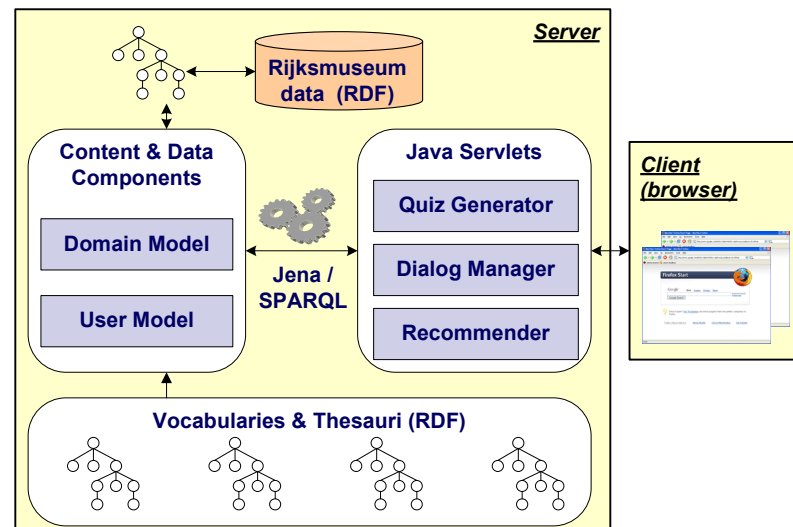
Server

Rijksmuseum data (RDF)

Content & Data Components

Domain Model

User Model

Jena / SPARQL

Java Servlets

Quiz Generator

Dialog Manager

Recommender

Client (browser)

Vocabularies & Thesauri (RDF)